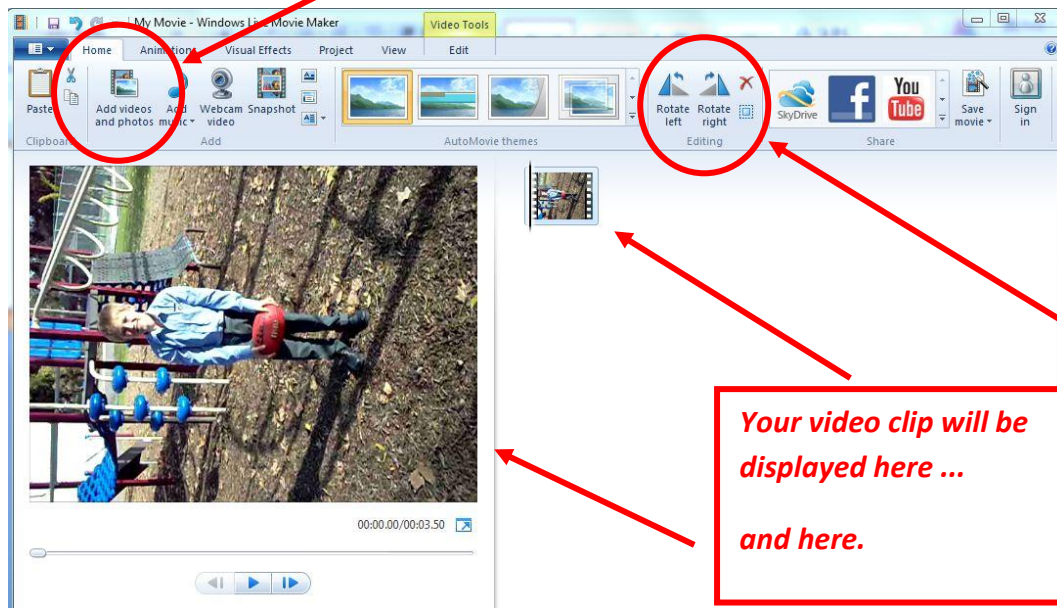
My Movie - Windows Live Movie Maker

Video Tools

Home Animations Visual Effects Project View Edit

Paste

Clipboard

Add videos and photos

Add music

Webcam video

Snapshot

Add

AutoMovie themes

Rotate left

Rotate right

Editing

SkyDrive

You Tube

Share

Save movie

Sign in

00:00.00/00:03.50

*Your video clip will be displayed here ...*

*and here.*